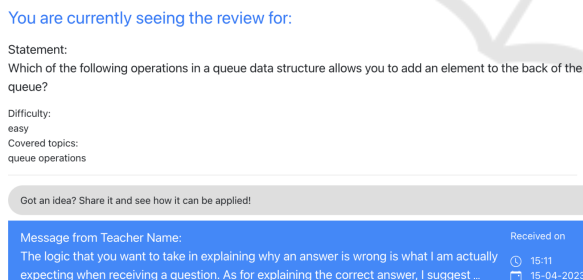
You are currently seeing the review for:

Statement:
Which of the following operations in a queue data structure allows you to add an element to the back of the queue?

Difficulty:
easy
Covered topics:
queue operations

Got an idea? Share it and see how it can be applied!

Message from Teacher Name:
The logic that you want to take in explaining why an answer is wrong is what I am actually expecting when receiving a question. As for explaining the correct answer, I suggest ...

Received on
15:11
15-04-202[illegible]